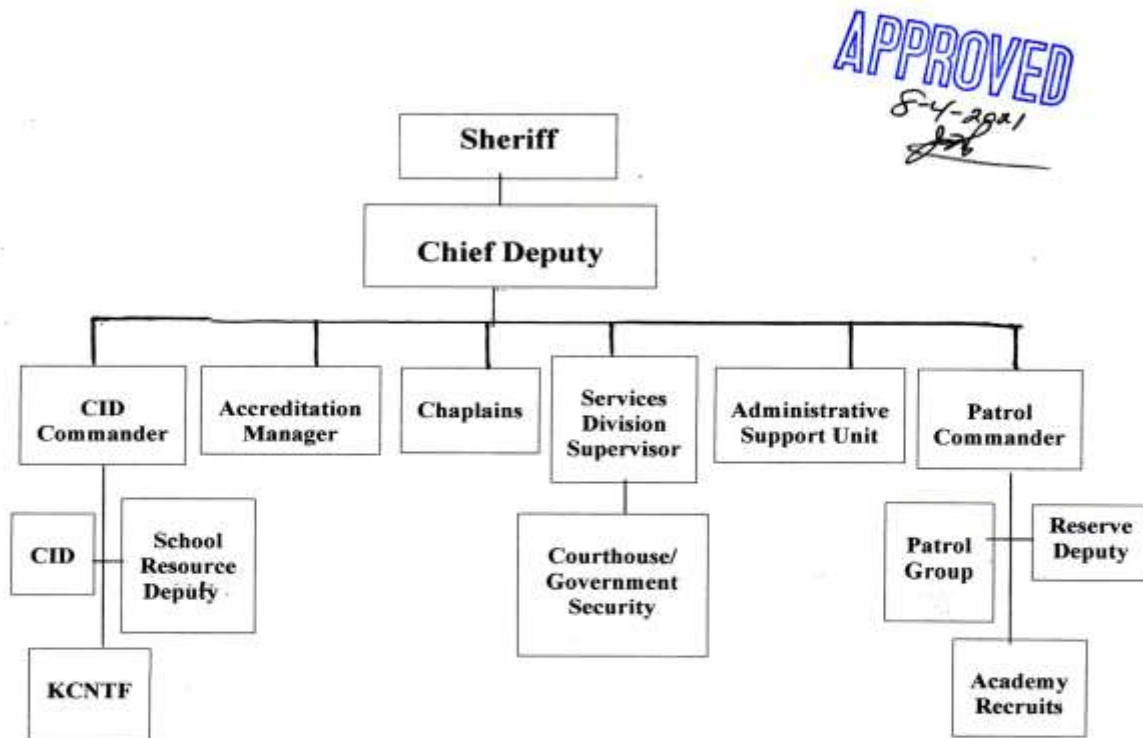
APPROVED
8-4-2021

Sheriff

Chief Deputy

CID Commander

Accreditation Manager

Chaplains

Services Division Supervisor

Administrative Support Unit

Patrol Commander

CID

School Resource Deputy

KCNTF

Courthouse/ Government Security

Patrol Group

Reserve Deputy

Academy Recruits